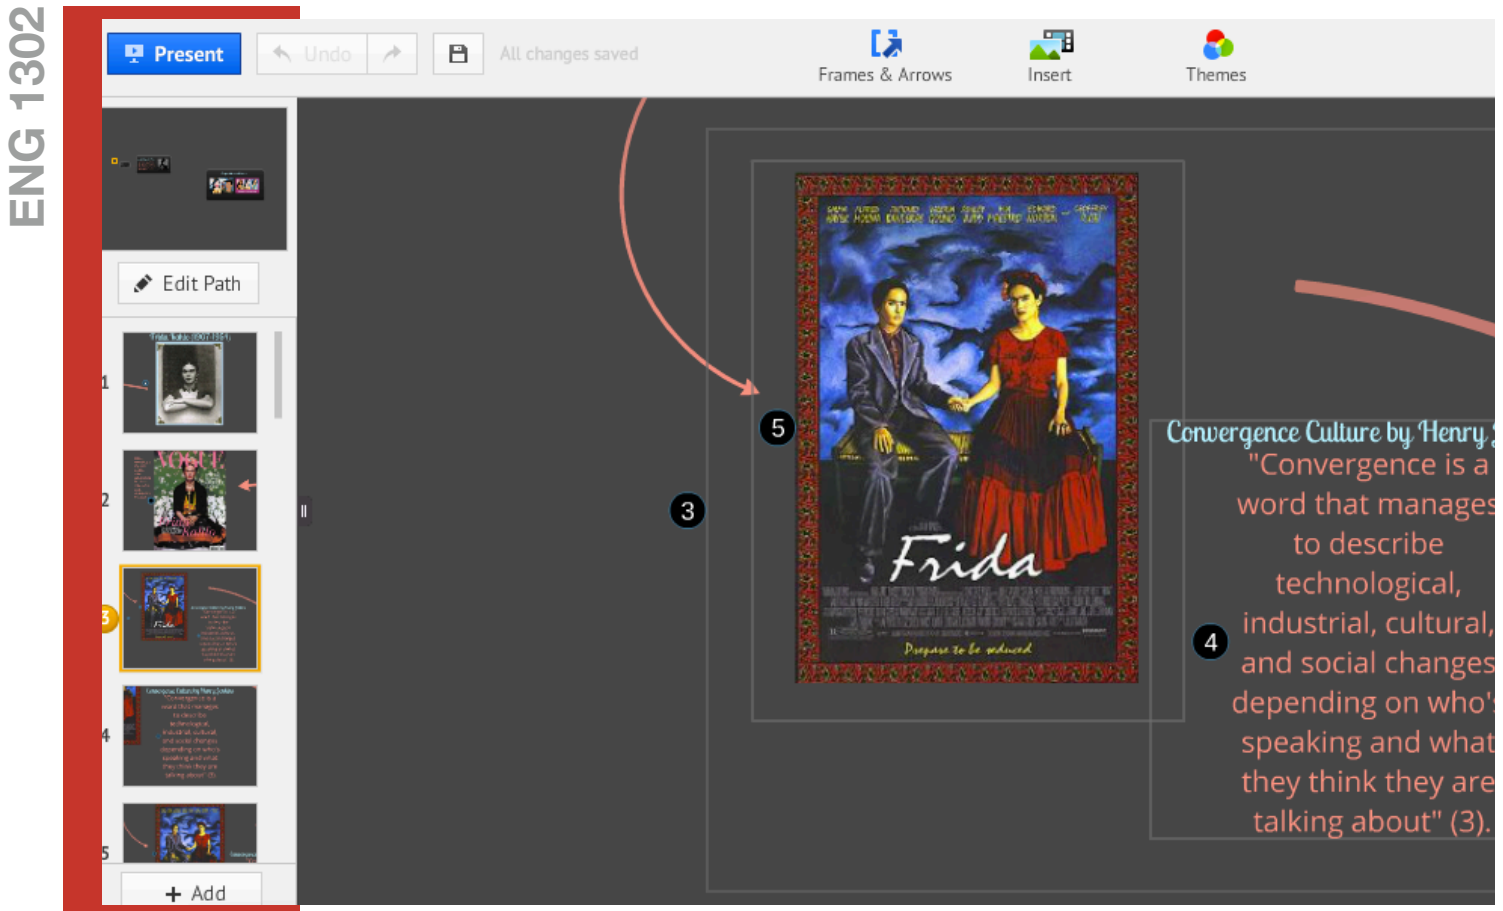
ENG 1302

Present
Undo
All changes saved
Frames & Arrows
Insert
Themes

Edit Path

1
2
3
4
5

+ Add

5
3
4

Frida
Prepare to be seduced

Convergence Culture by Henry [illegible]
"Convergence is a word that manages to describe technological, industrial, cultural, and social changes depending on who's speaking and what they think they are talking about" (3).